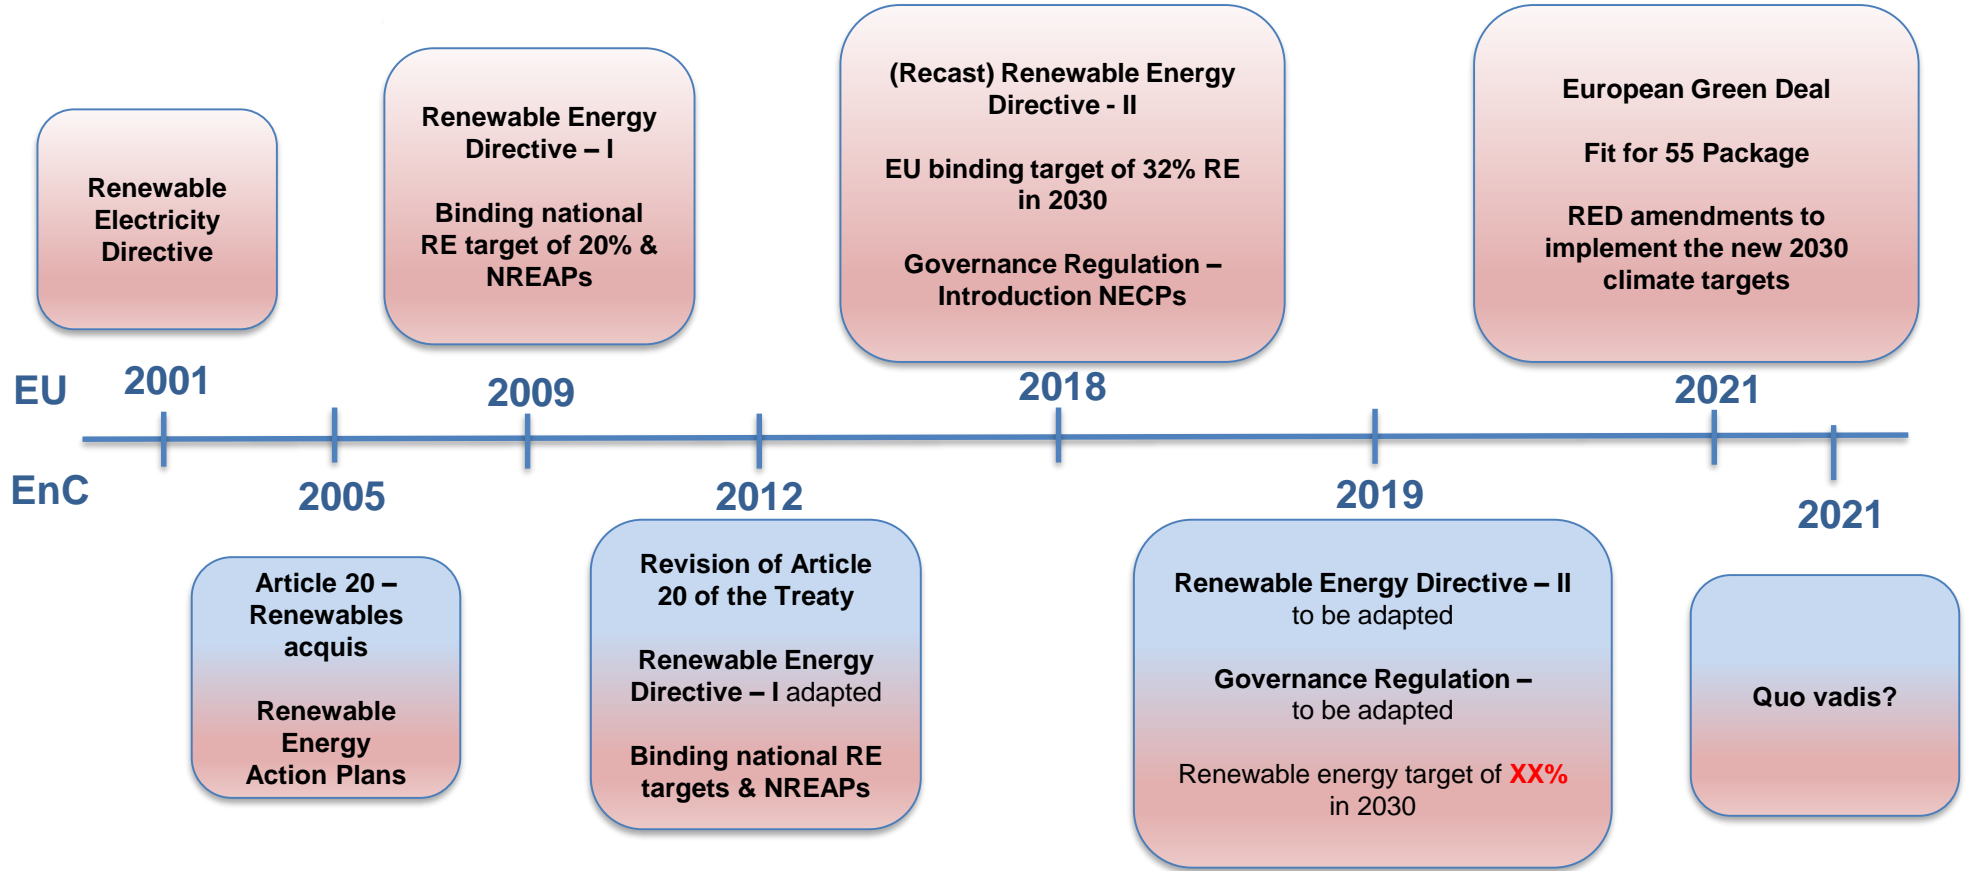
Renewable Electricity Directive

Renewable Energy Directive – I

Binding national RE target of 20% & NREAPs

(Recast) Renewable Energy Directive - II

EU binding target of 32% RE in 2030

Governance Regulation – Introduction NECPs

European Green Deal

Fit for 55 Package

RED amendments to implement the new 2030 climate targets

EU

2001

2009

2018

2021

EnC

2005

2012

2019

2021

Article 20 – Renewables acquis

Renewable Energy Action Plans

Revision of Article 20 of the Treaty

Renewable Energy Directive – I adapted

Binding national RE targets & NREAPs

Renewable Energy Directive – II to be adapted

Governance Regulation – to be adapted

Renewable energy target of XX% in 2030

Quo vadis?